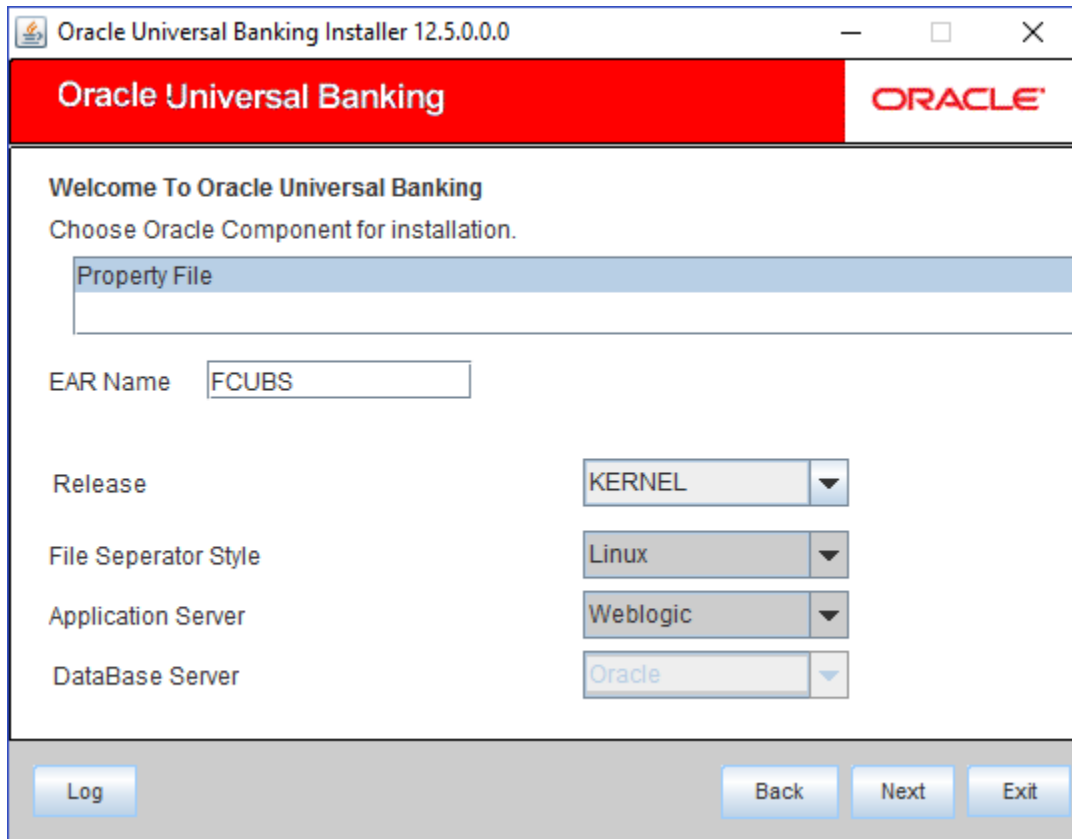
Oracle Universal Banking Installer 12.5.0.0.0

Oracle Universal Banking

ORACLE

Welcome To Oracle Universal Banking

Choose Oracle Component for installation.

Property File

EAR Name FCUBS

Release KERNEL

File Seperator Style Linux

Application Server Weblogic

DataBase Server Oracle

Log

Back

Next

Exit